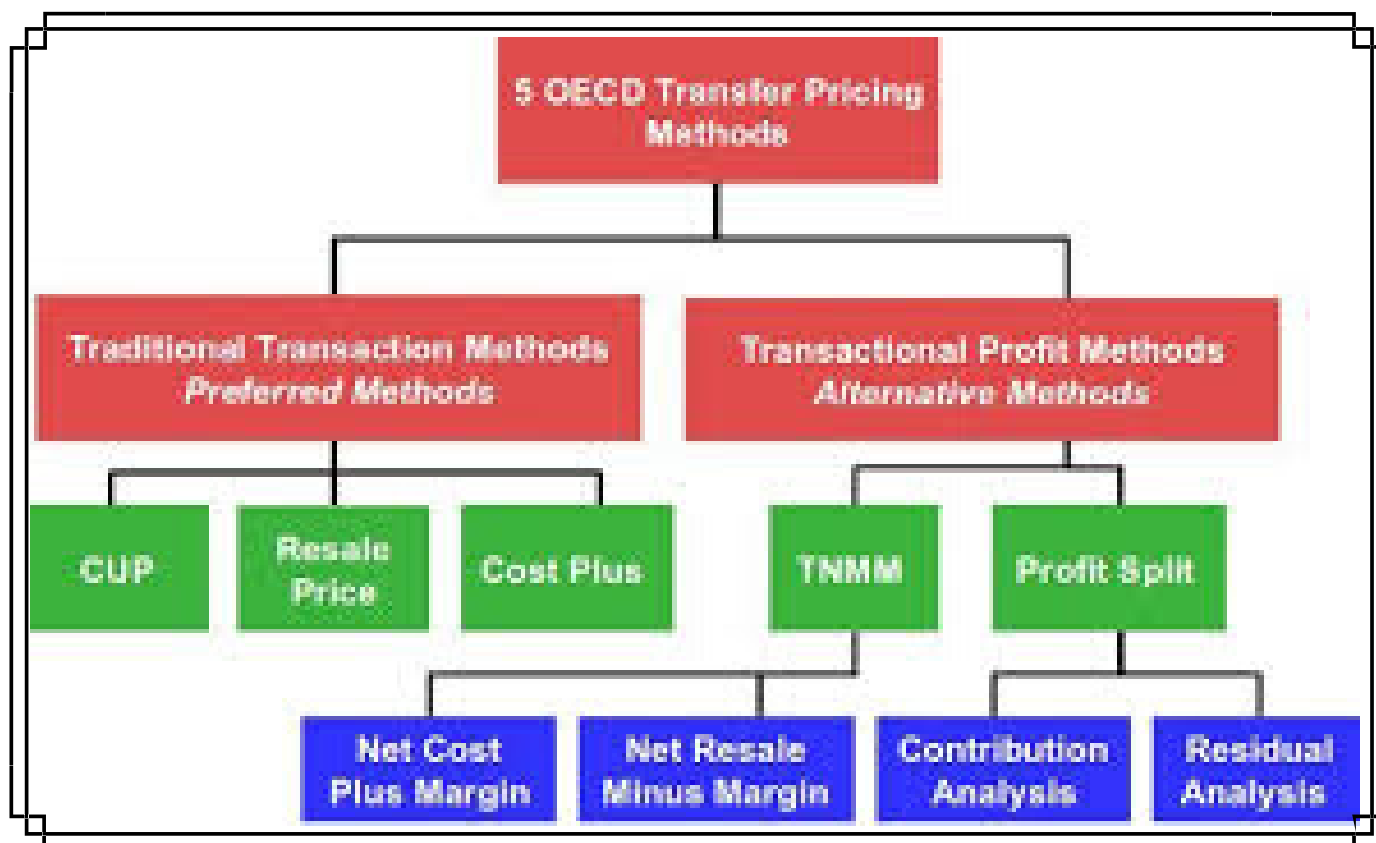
5 OECD Transfer Pricing Methods

Traditional Transaction Methods
*Preferred Methods*

Transactional Profit Methods
*Alternative Methods*

CUP

Resale Price

Cost Plus

TNMM

Profit Split

Net Cost Plus Margin

Net Resale Minus Margin

Contribution Analysis

Residual Analysis